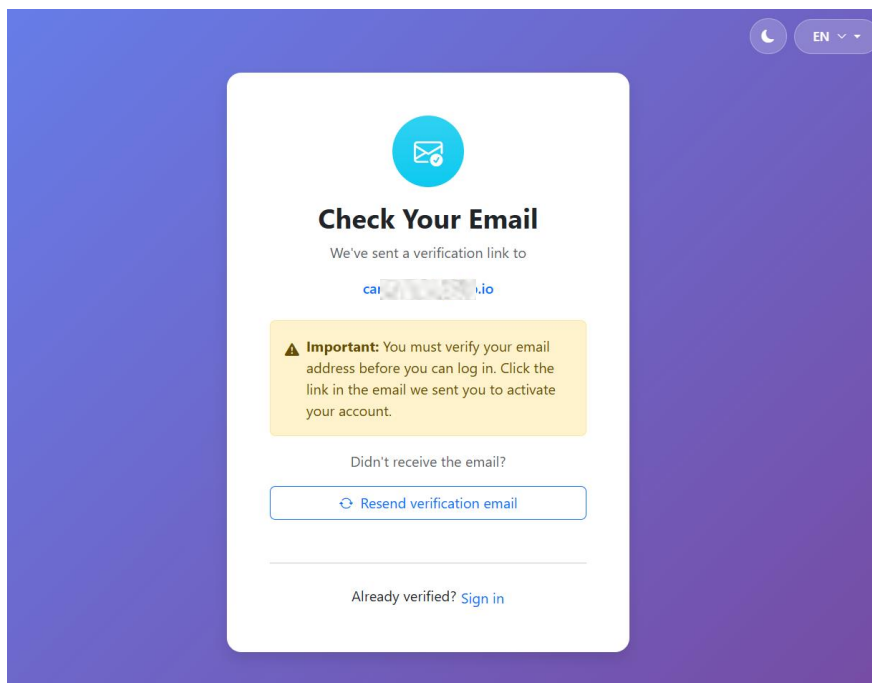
EN

Check Your Email

We've sent a verification link to

car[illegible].io

Important: You must verify your email address before you can log in. Click the link in the email we sent you to activate your account.

Didn't receive the email?

Resend verification email

Already verified? Sign in